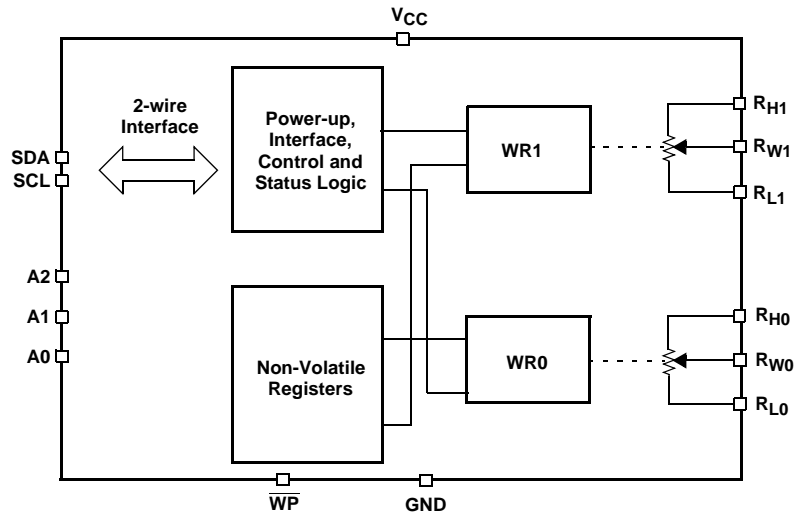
$V_{CC}$

2-wire Interface

SDA
SCL

A2
A1
A0

Power-up, Interface, Control and Status Logic

Non-Volatile Registers

WR1

WR0

$R_{H1}$
$R_{W1}$
$R_{L1}$

$R_{H0}$
$R_{W0}$
$R_{L0}$

$\overline{WP}$

GND